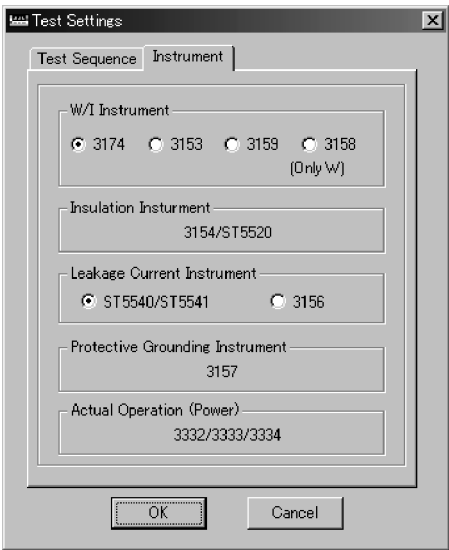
Test Settings

Test Sequence Instrument

W/I Instrument
3174 3153 3159 3158 (Only W)

Insulation Insturment
3154/ST5520

Leakage Current Instrument
ST5540/ST5541 3156

Protective Grounding Instrument
3157

Actual Operation (Power)
3332/3333/3334

OK Cancel